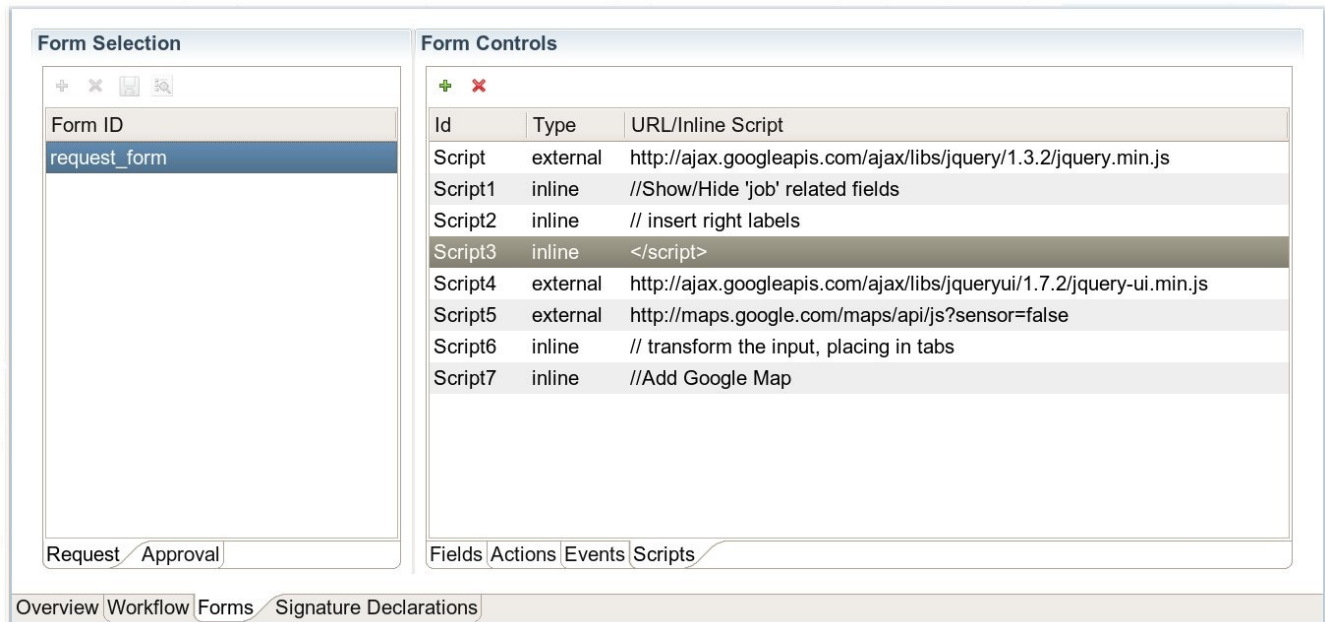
Form Selection

Form ID
request_form

Request Approval

Form Controls

| Id | Type | URL/Inline Script |
|---|---|---|
| Script | external | http://ajax.googleapis.com/ajax/libs/jquery/1.3.2/jquery.min.js |
| Script1 | inline | //Show/Hide 'job' related fields |
| Script2 | inline | // insert right labels |
| Script3 | inline | </script> |
| Script4 | external | http://ajax.googleapis.com/ajax/libs/jqueryui/1.7.2/jquery-ui.min.js |
| Script5 | external | http://maps.google.com/maps/api/js?sensor=false |
| Script6 | inline | // transform the input, placing in tabs |
| Script7 | inline | //Add Google Map |

Fields Actions Events Scripts

Overview Workflow Forms Signature Declarations